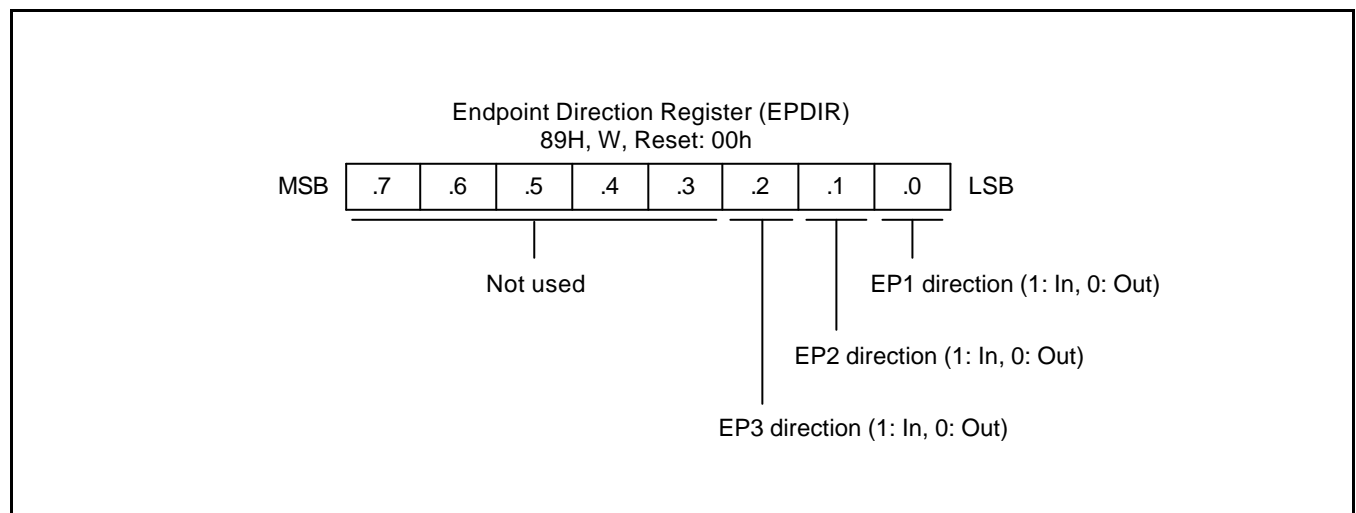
Endpoint Direction Register (EPDIR)
89H, W, Reset: 00h

MSB

| .7 | .6 | .5 | .4 | .3 | .2 | .1 | .0 |
|---|---|---|---|---|---|---|---|

LSB

Not used

EP1 direction (1: In, 0: Out)

EP2 direction (1: In, 0: Out)

EP3 direction (1: In, 0: Out)